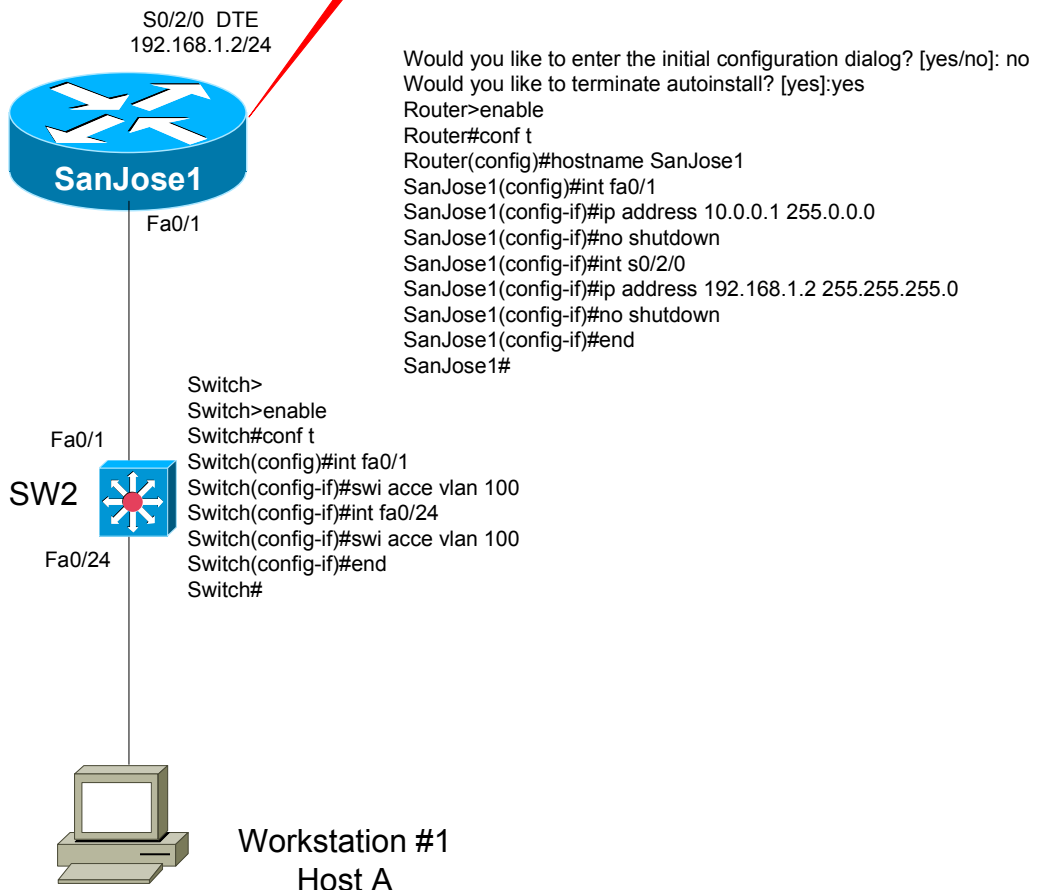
S0/2/0 DTE
192.168.1.2/24

SanJose1

Fa0/1

Would you like to enter the initial configuration dialog? [yes/no]: no
Would you like to terminate autoinstall? [yes]:yes
Router>enable
Router#conf t
Router(config)#hostname SanJose1
SanJose1(config)#int fa0/1
SanJose1(config-if)#ip address 10.0.0.1 255.0.0.0
SanJose1(config-if)#no shutdown
SanJose1(config-if)#int s0/2/0
SanJose1(config-if)#ip address 192.168.1.2 255.255.255.0
SanJose1(config-if)#no shutdown
SanJose1(config-if)#end
SanJose1#

Switch>
Switch>enable
Switch#conf t
Switch(config)#int fa0/1
Switch(config-if)#swi acce vlan 100
Switch(config-if)#int fa0/24
Switch(config-if)#swi acce vlan 100
Switch(config-if)#end
Switch#

Fa0/1
SW2
Fa0/24

Workstation #1
Host A